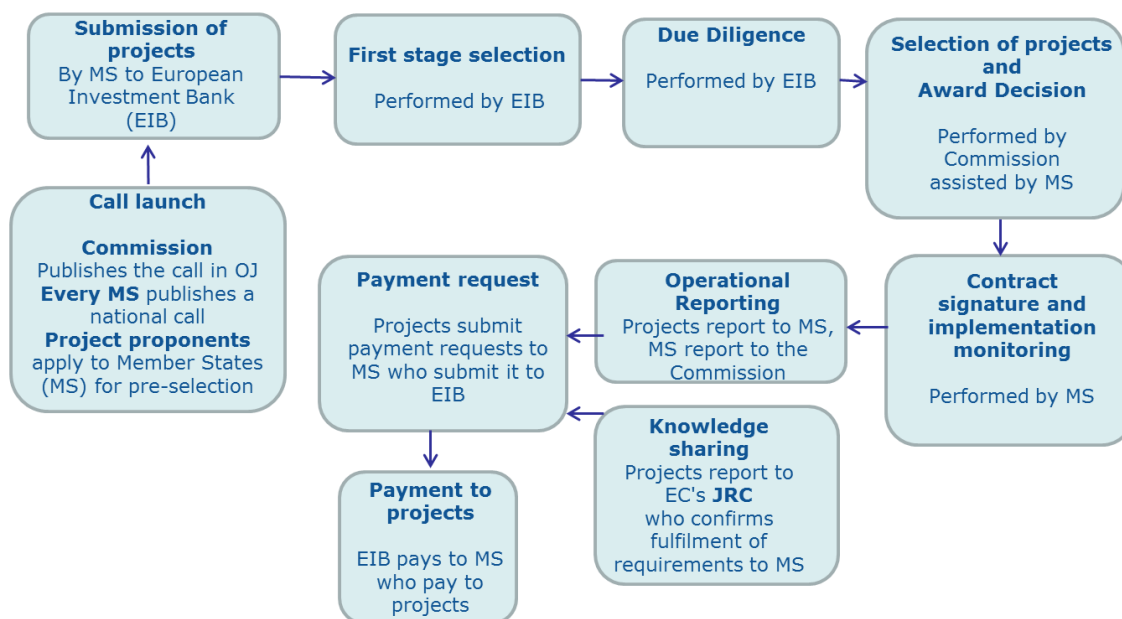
**Submission of projects**
By MS to European Investment Bank (EIB)

**First stage selection**

Performed by EIB

**Due Diligence**

Performed by EIB

**Selection of projects and Award Decision**

Performed by Commission assisted by MS

**Call launch**

**Commission**
Publishes the call in OJ
**Every MS** publishes a national call
**Project proponents** apply to Member States (MS) for pre-selection

**Payment request**

Projects submit payment requests to MS who submit it to EIB

**Operational Reporting**
Projects report to MS, MS report to the Commission

**Contract signature and implementation monitoring**

Performed by MS

**Knowledge sharing**
Projects report to EC's **JRC** who confirms fulfilment of requirements to MS

**Payment to projects**

EIB pays to MS who pay to projects